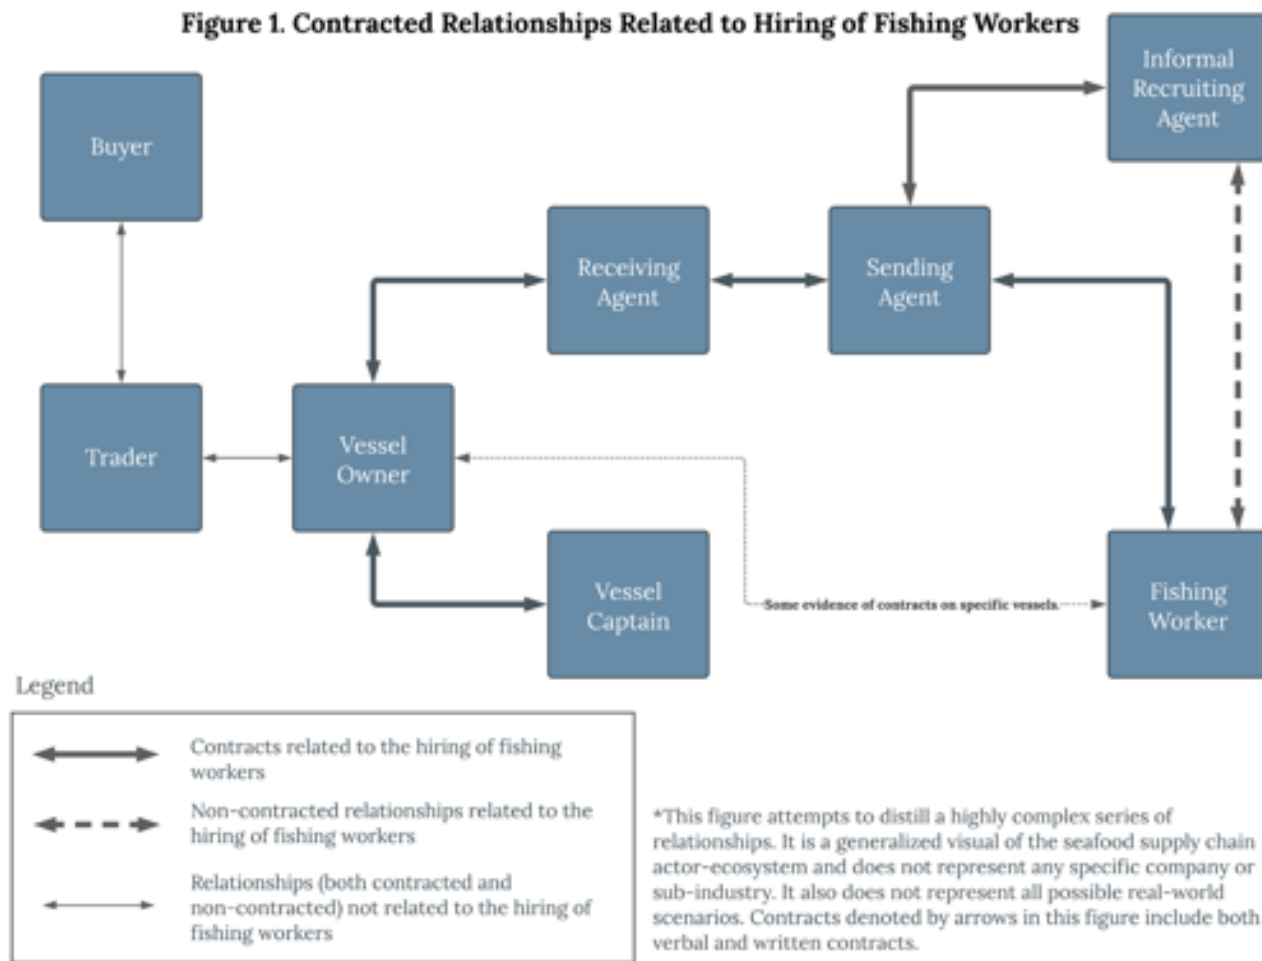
Figure 1. Contracted Relationships Related to Hiring of Fishing Workers

Buyer

Informal Recruiting Agent

Receiving Agent

Sending Agent

Trader

Vessel Owner

Vessel Captain

Some evidence of contracts on specific vessels.

Fishing Worker

Legend

Contracts related to the hiring of fishing workers

Non-contracted relationships related to the hiring of fishing workers

Relationships (both contracted and non-contracted) not related to the hiring of fishing workers

*This figure attempts to distill a highly complex series of relationships. It is a generalized visual of the seafood supply chain actor-ecosystem and does not represent any specific company or sub-industry. It also does not represent all possible real-world scenarios. Contracts denoted by arrows in this figure include both verbal and written contracts.